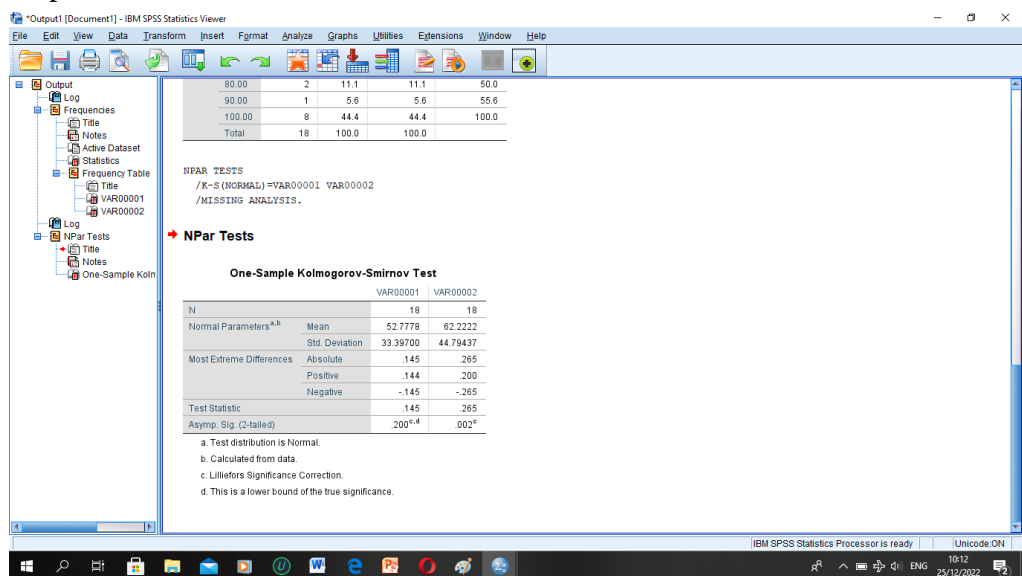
*Output1 [Document1] - IBM SPSS Statistics Viewer

File Edit View Data Transform Insert Format Analyze Graphs Utilities Extensions Window Help

Output
Log
Frequencies
Title
Notes
Active Dataset
Statistics
Frequency Table
Title
VAR00001
VAR00002
Log
NPar Tests
Title
Notes
One-Sample Koln

| | | | | |
|---|---|---|---|---|
| 80.00 | 2 | 11.1 | 11.1 | 50.0 |
| 90.00 | 1 | 5.6 | 5.6 | 55.6 |
| 100.00 | 8 | 44.4 | 44.4 | 100.0 |
| Total | 18 | 100.0 | 100.0 | |

NPAR TESTS
/K-S(NORMAL)=VAR00001 VAR00002
/MISSING ANALYSIS.

NPar Tests

One-Sample Kolmogorov-Smirnov Test

| | | VAR00001 | VAR00002 |
|---|---|---|---|
| N | | 18 | 18 |
| Normal Parameters$^{a,b}$ | Mean | 52.7778 | 62.2222 |
| | Std. Deviation | 33.39700 | 44.79437 |
| Most Extreme Differences | Absolute | .145 | .265 |
| | Positive | .144 | .200 |
| | Negative | -.145 | -.265 |
| Test Statistic | | .145 | .265 |
| Asymp. Sig. (2-tailed) | | .200$^{c,d}$ | .002$^{c}$ |

a. Test distribution is Normal.
b. Calculated from data.
c. Lilliefors Significance Correction.
d. This is a lower bound of the true significance.

IBM SPSS Statistics Processor is ready
Unicode:ON

ENG 10:12 25/12/2022